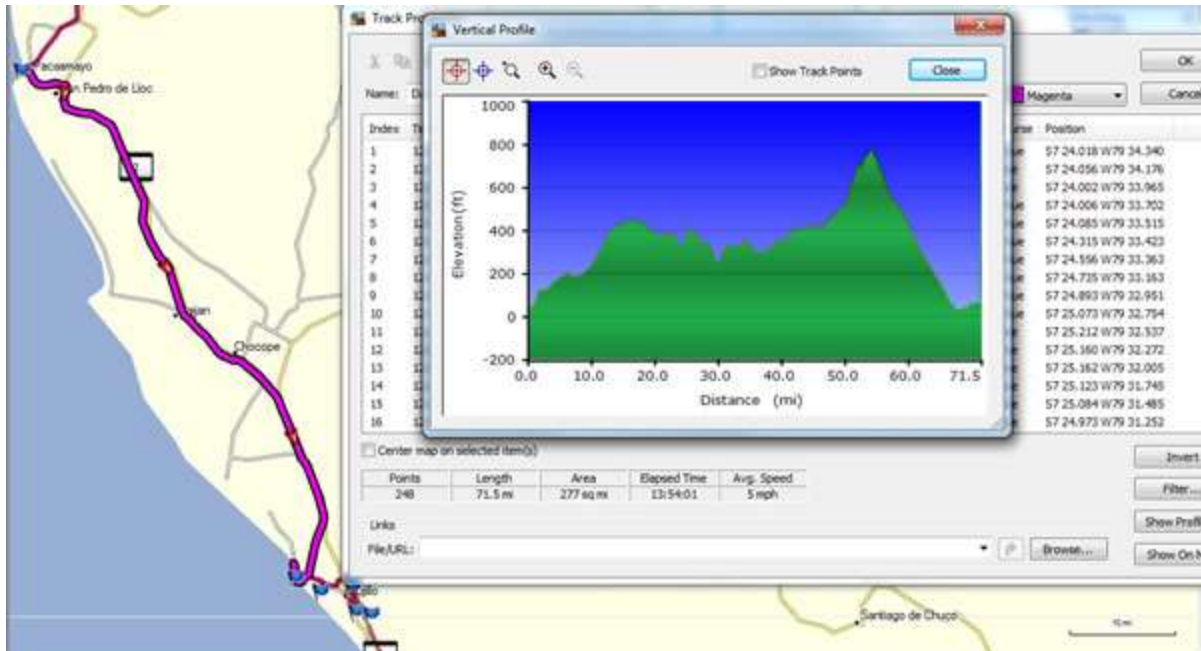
acoamayo
an Pedro de Lloc
jan
Chocope
illo
Santiago de Chuco

Track Pro
Name: D
Index
1
2
3
4
5
6
7
8
9
10
11
12
13
14
15
16

Vertical Profile
Show Track Points
Close

1000
800
600
400
200
0
-200
Elevation (ft)
0.0
10.0
20.0
30.0
40.0
50.0
60.0
71.5
Distance (mi)

OK
Cancel
Magenta
Position
S7 24.018 W79 34.340
S7 24.056 W79 34.176
S7 24.002 W79 33.965
S7 24.006 W79 33.702
S7 24.085 W79 33.515
S7 24.315 W79 33.423
S7 24.556 W79 33.363
S7 24.735 W79 33.163
S7 24.893 W79 32.951
S7 25.073 W79 32.754
S7 25.212 W79 32.537
S7 25.160 W79 32.272
S7 25.162 W79 32.005
S7 25.123 W79 31.745
S7 25.084 W79 31.485
S7 24.973 W79 31.252

Center map on selected item(s)

| Points | Length | Area | Elapsed Time | Avg. Speed |
|---|---|---|---|---|
| 248 | 71.5 mi | 277 sq mi | 13:54:01 | 5 mph |

Invert
Filter...
Links
File/URL:
Browse...
Show Profi
Show On M